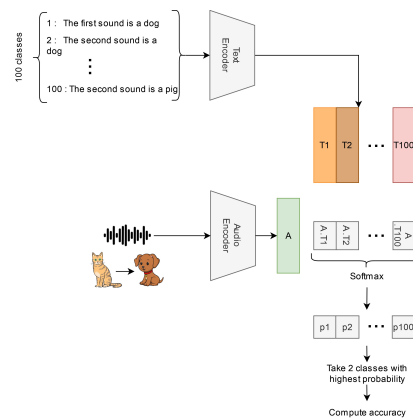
100 classes

1 : The first sound is a dog

2 : The second sound is a dog

⋮

100 : The second sound is a pig

Text Encoder

T1 T2 ··· T100

Audio Encoder

A

A. T1 A. T2 ··· A. T100

Softmax

p1 p2 ··· p100

Take 2 classes with highest probability

Compute accuracy